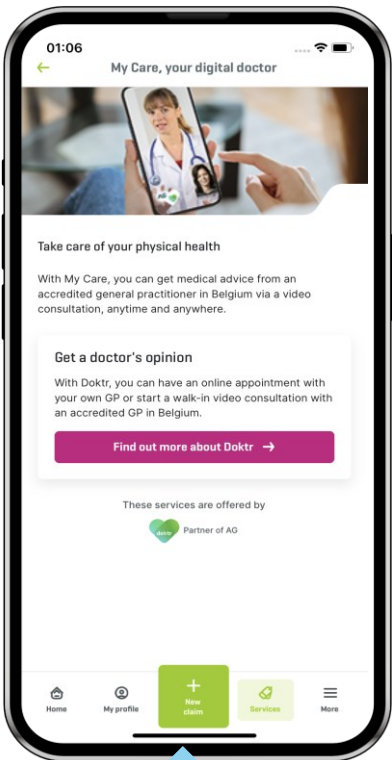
01:06

My Care, your digital doctor

Take care of your physical health

With My Care, you can get medical advice from an accredited general practitioner in Belgium via a video consultation, anytime and anywhere.

Get a doctor's opinion

With Doktr, you can have an online appointment with your own GP or start a walk-in video consultation with an accredited GP in Belgium.

Find out more about Doktr →

These services are offered by

Partner of AG

Home

My profile

New claim

Services

More